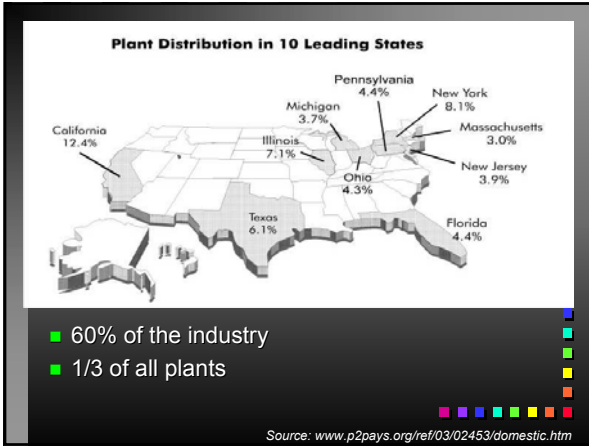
Plant Distribution in 10 Leading States

Pennsylvania
4.4%

New York
8.1%

Michigan
3.7%

California
12.4%

Illinois
7.1%

Massachusetts
3.0%

Ohio
4.3%

New Jersey
3.9%

Texas
6.1%

Florida
4.4%

60% of the industry

1/3 of all plants

Source: www.p2pays.org/ref/03/02453/domestic.htm